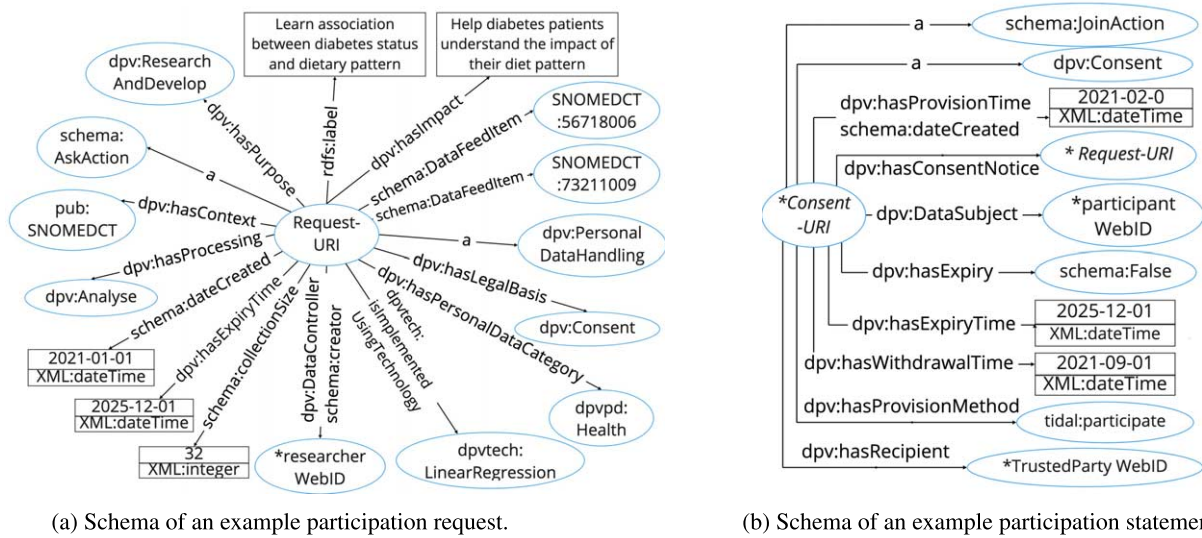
Learn association between diabetes status and dietary pattern

Help diabetes patients understand the impact of their diet pattern

dpv:Research AndDevelop

rdfs:label

dpv:hasImpact

SNOMEDCT :56718006

dpv:hasPurpose

schema:DataFeedItem

SNOMEDCT :73211009

schema: AskAction

schema:DataFeedItem

a

pub: SNOMEDCT

dpv:hasContext

Request-URI

a

dpv:Personal DataHandling

dpv:hasProcessing

dpv:Analyse

dpv:hasLegalBasis

schema:dateCreated

dpv:Consent

2021-01-01
XML:dateTime

dpv:hasExpiryTime

dpv:hasPersonalDataCategory

schema:collectionSize

dpv:DataController

schema:creator

isImplemented UsingTechnology

dpvtech:

dpvpd: Health

2025-12-01
XML:dateTime

32
XML:integer

*researcher WebID

dpvtech: LinearRegression

(a) Schema of an example participation request.

a

schema:JoinAction

a

dpv:Consent

dpv:hasProvisionTime

2021-02-0
XML:dateTime

schema:dateCreated

dpv:hasConsentNotice

* Request-URI

*Consent -URI

dpv:DataSubject

*participant WebID

dpv:hasExpiry

schema:False

dpv:hasExpiryTime

2025-12-01
XML:dateTime

dpv:hasWithdrawalTime

2021-09-01
XML:dateTime

dpv:hasProvisionMethod

tidal:participate

dpv:hasRecipient

*TrustedParty WebID

(b) Schema of an example participation statemer